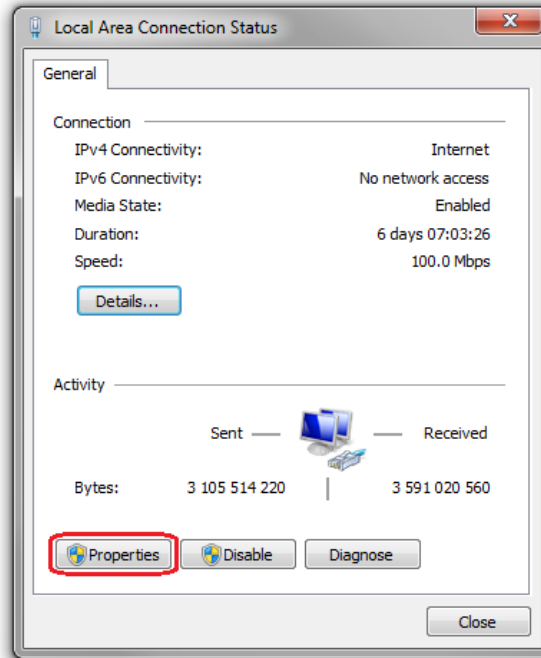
Local Area Connection Status

General

Connection

IPv4 Connectivity: Internet

IPv6 Connectivity: No network access

Media State: Enabled

Duration: 6 days 07:03:26

Speed: 100.0 Mbps

Details...

Activity

Sent — — Received

Bytes: 3 105 514 220 | 3 591 020 560

Properties Disable Diagnose

Close